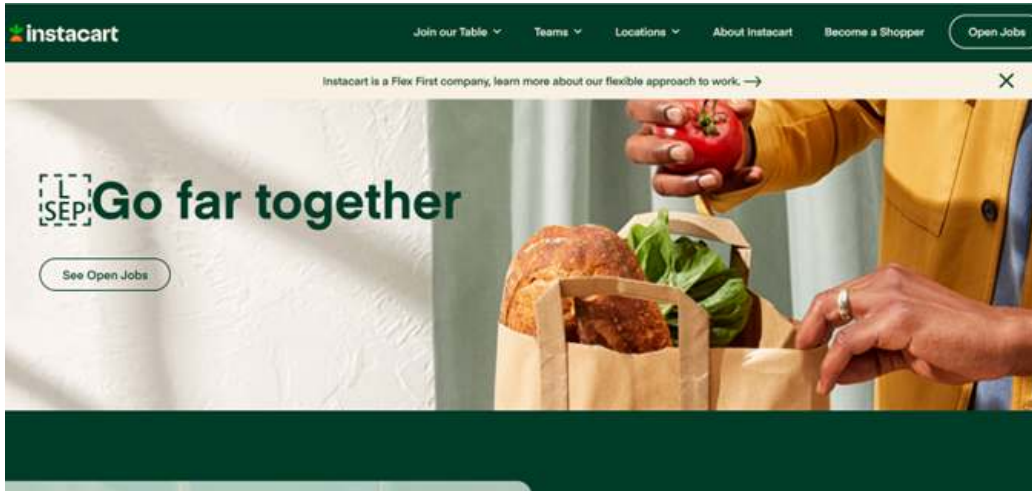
instacart

Join our Table ⌄ Teams ⌄ Locations ⌄ About Instacart Become a Shopper Open Jobs

Instacart is a Flex First company, learn more about our flexible approach to work. →

L
SEP Go far together

See Open Jobs